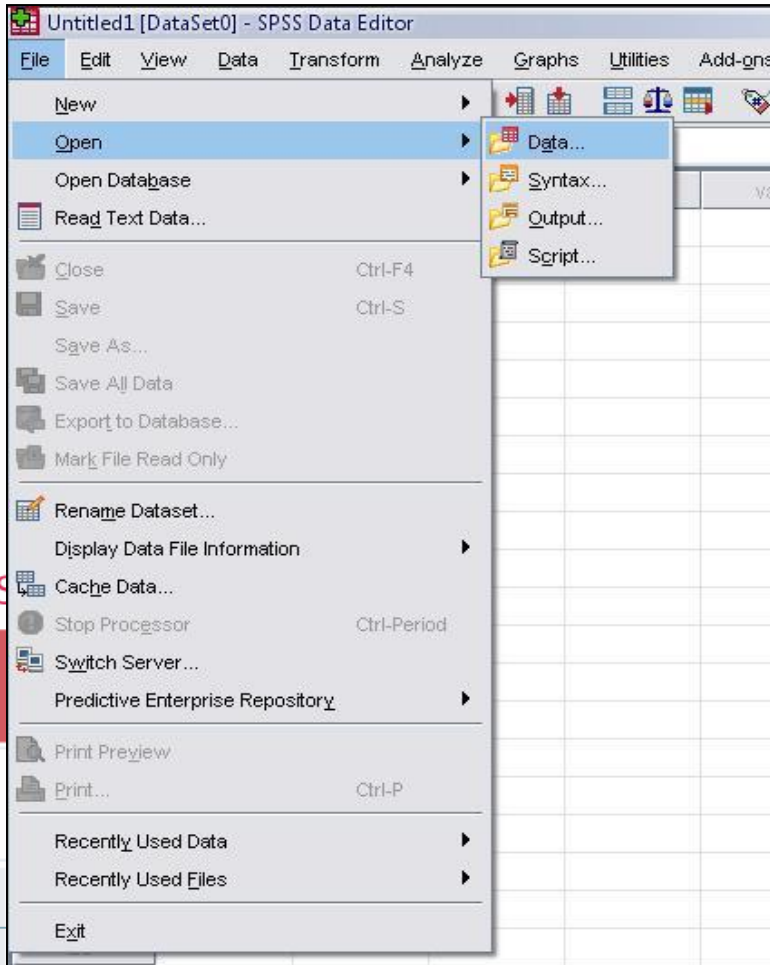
Untitled1 [DataSet0] - SPSS Data Editor

File Edit View Data Transform Analyze Graphs Utilities Add-ons

New
Open
Open Database
Read Text Data...
Close Ctrl-F4
Save Ctrl-S
Save As...
Save All Data
Export to Database...
Mark File Read Only
Rename Dataset...
Display Data File Information
Cache Data...
Stop Processor Ctrl-Period
Switch Server...
Predictive Enterprise Repository
Print Preview
Print... Ctrl-P
Recently Used Data
Recently Used Files
Exit

Data...
Syntax...
Output...
Script...

Va